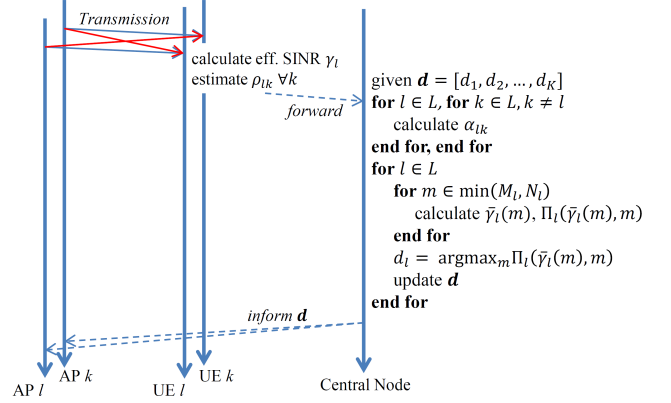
Transmission

calculate eff. SINR $\gamma_l$
estimate $\rho_{lk}\ \forall k$

forward

given $\boldsymbol{d} = [d_1, d_2, \dots, d_K]$
**for** $l \in L$, **for** $k \in L, k \neq l$
calculate $\alpha_{lk}$
**end for, end for**
**for** $l \in L$
**for** $m \in \min(M_l, N_l)$
calculate $\bar{\gamma}_l(m), \Pi_l(\bar{\gamma}_l(m), m)$
**end for**
$d_l = \operatorname{argmax}_m \Pi_l(\bar{\gamma}_l(m), m)$
update $\boldsymbol{d}$
**end for**

inform $\boldsymbol{d}$

AP $l$
AP $k$
UE $l$
UE $k$
Central Node